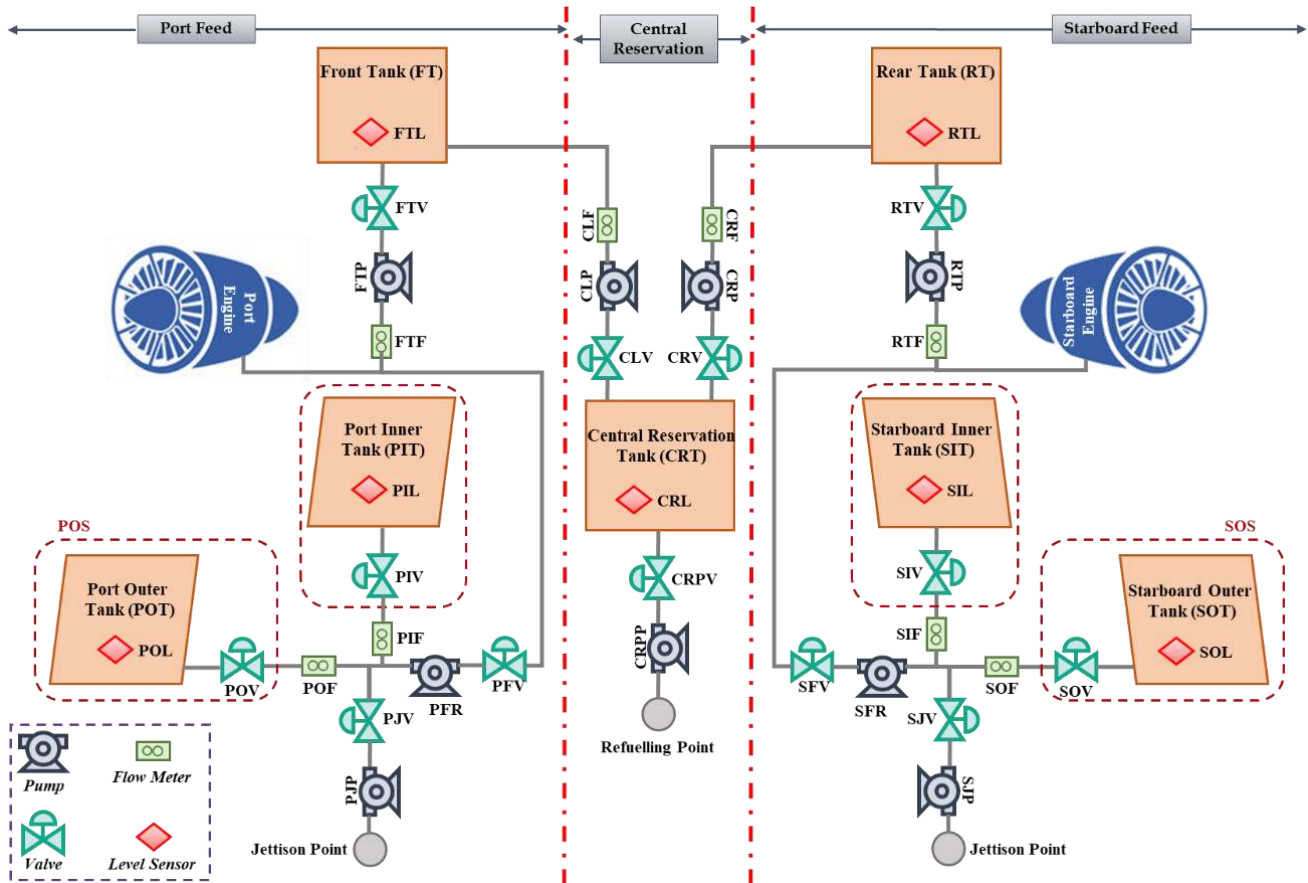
Port Feed

Central Reservation

Starboard Feed

Front Tank (FT)

FTL

FTV

FTP

Port Engine

FTF

Port Inner Tank (PIT)

PIL

PIV

PIF

POS

Port Outer Tank (POT)

POL

POV

POF

PFR

PFV

PJV

PJP

Jettison Point

CLF

CLP

CLV

CRF

CRP

CRV

Central Reservation Tank (CRT)

CRL

CRPV

CRPP

Refuelling Point

Rear Tank (RT)

RTL

RTV

RTP

RTF

Starboard Engine

Starboard Inner Tank (SIT)

SIL

SIV

SIF

SOS

Starboard Outer Tank (SOT)

SOL

SOV

SOF

SFV

SFR

SJV

SJP

Jettison Point

Pump

Flow Meter

Valve

Level Sensor